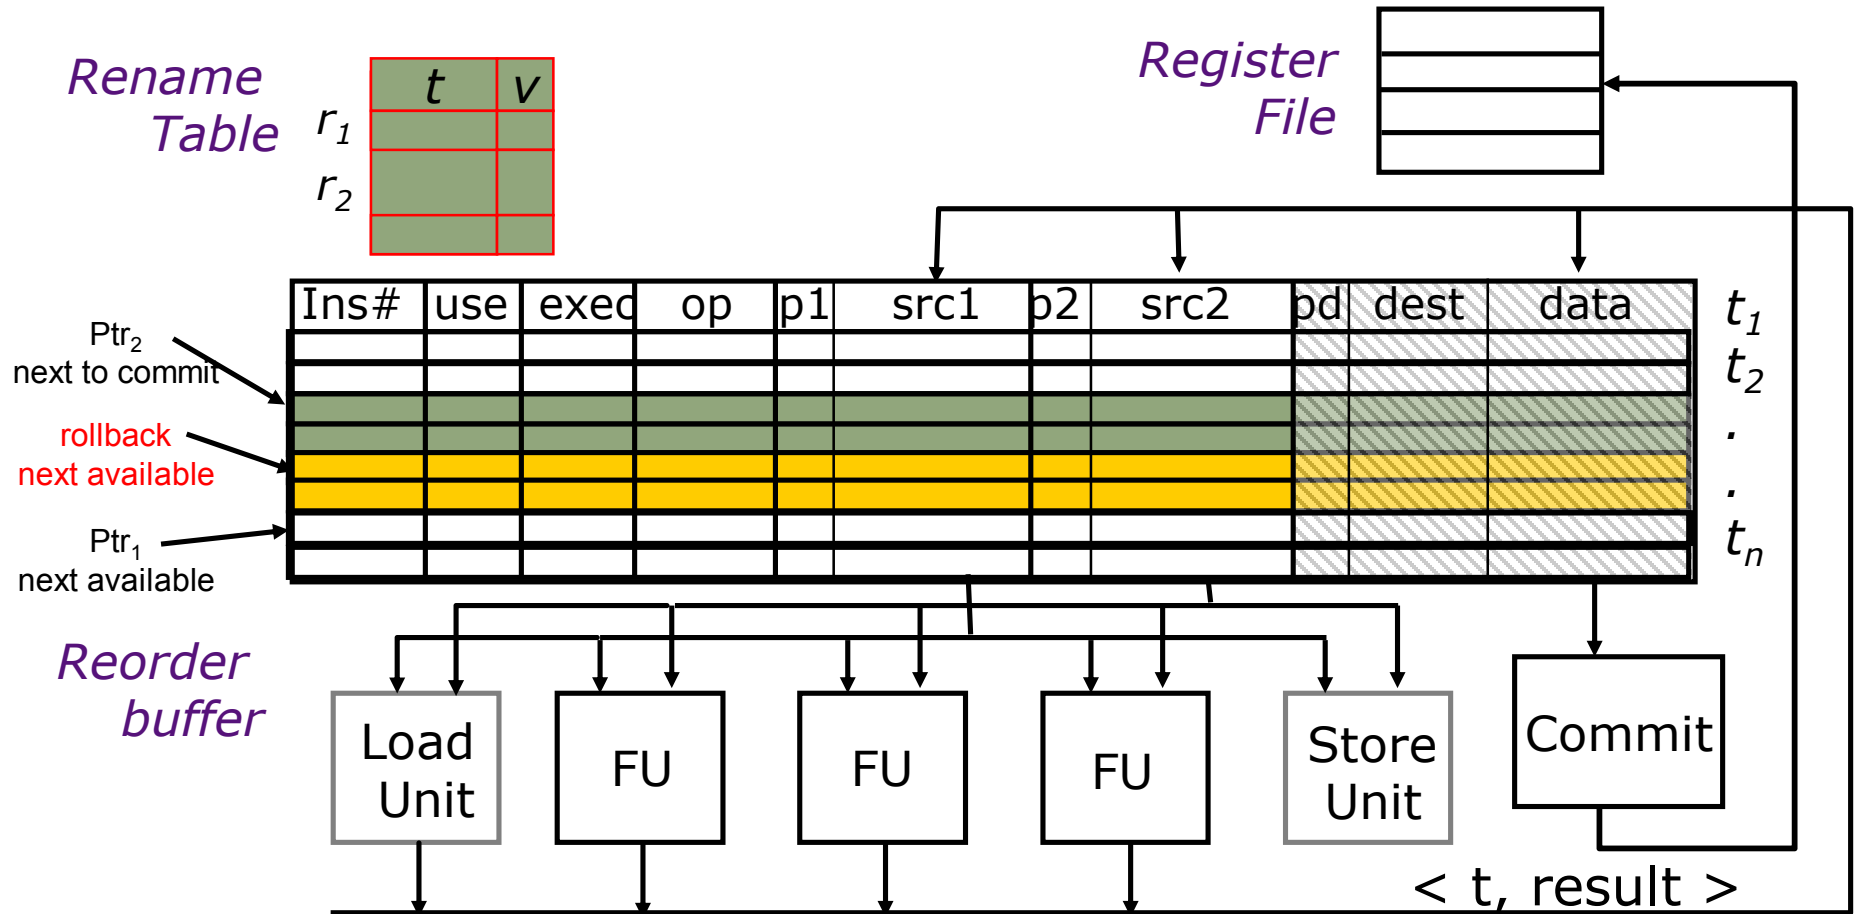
Rename Table

| t | v |
|---|---|
| | |
| | |
| | |

$r_1$
$r_2$

Register File

Ptr$_2$
next to commit

rollback
next available

Ptr$_1$
next available

| Ins# | use | exec | op | p1 | src1 | p2 | src2 | pd | dest | data |
|---|---|---|---|---|---|---|---|---|---|---|
| | | | | | | | | | | |
| | | | | | | | | | | |
| | | | | | | | | | | |
| | | | | | | | | | | |
| | | | | | | | | | | |
| | | | | | | | | | | |
| | | | | | | | | | | |
| | | | | | | | | | | |

$t_1$
$t_2$
.
.
$t_n$

Reorder buffer

Load Unit

FU

FU

FU

Store Unit

Commit

< t, result >